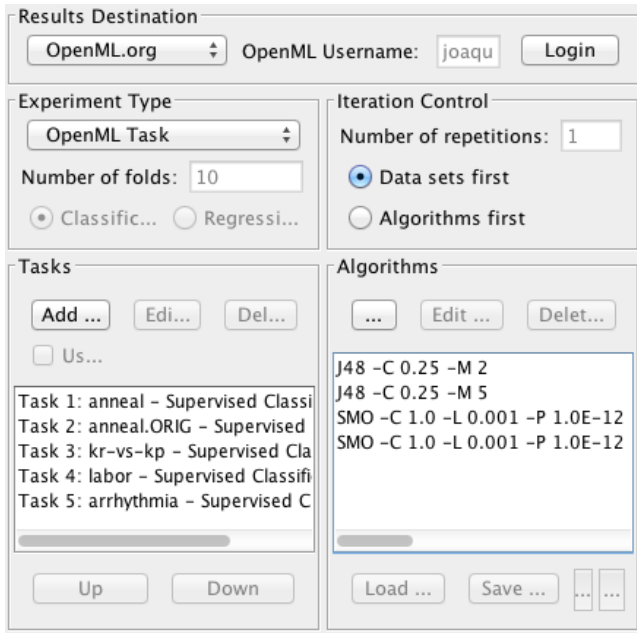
Results Destination

OpenML.org

OpenML Username: joaqu

Login

Experiment Type

OpenML Task

Number of folds: 10

Classific...

Regressi...

Iteration Control

Number of repetitions: 1

Data sets first

Algorithms first

Tasks

Add ...

Edi...

Del...

Us...

Task 1: anneal - Supervised Classi
Task 2: anneal.ORIG - Supervised
Task 3: kr-vs-kp - Supervised Cla
Task 4: labor - Supervised Classifi
Task 5: arrhythmia - Supervised C

Up

Down

Algorithms

...

Edit ...

Delet...

J48 -C 0.25 -M 2
J48 -C 0.25 -M 5
SMO -C 1.0 -L 0.001 -P 1.0E-12
SMO -C 1.0 -L 0.001 -P 1.0E-12

Load ...

Save ...

...

...